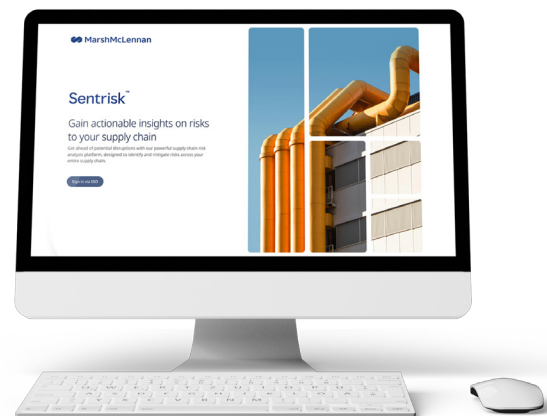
MarshMcLennan

Sentrisk™

Gain actionable insights on risks to your supply chain

Get ahead of potential disruptions with our powerful supply chain risk analysis platform, designed to identify and mitigate risks across your entire supply chain.

Sign in via SSO